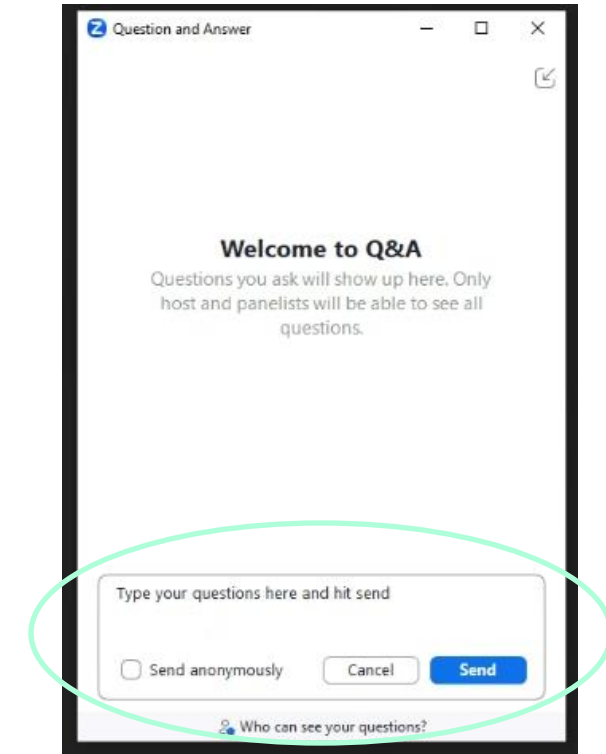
Question and Answer

Welcome to Q&A

Questions you ask will show up here. Only host and panelists will be able to see all questions.

Type your questions here and hit send

Send anonymously

Cancel

Send

Who can see your questions?